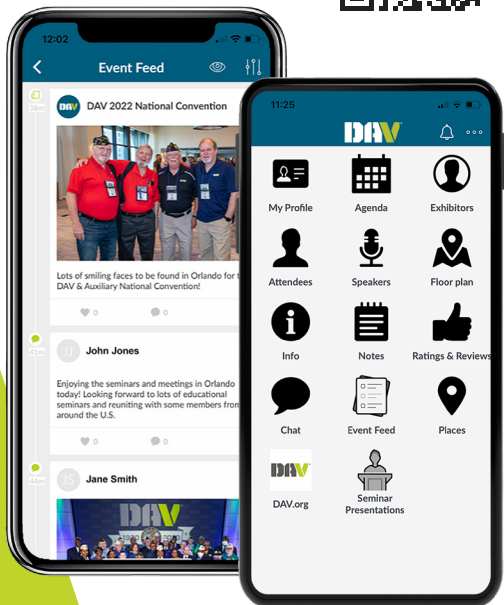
12:02

Event Feed

38m

DAV 2022 National Convention

Lots of smiling faces to be found in Orlando for t DAV & Auxiliary National Convention!

0

0

41m

JJ

John Jones

Enjoying the seminars and meetings in Orlando today! Looking forward to lots of educational seminars and reuniting with some members fron around the U.S.

0

0

44m

JS

Jane Smith

DAV

11:25

DAV

My Profile

Agenda

Exhibitors

Attendees

Speakers

Floor plan

Info

Notes

Ratings & Reviews

Chat

Event Feed

Places

DAV

DAV.org

Seminar Presentations